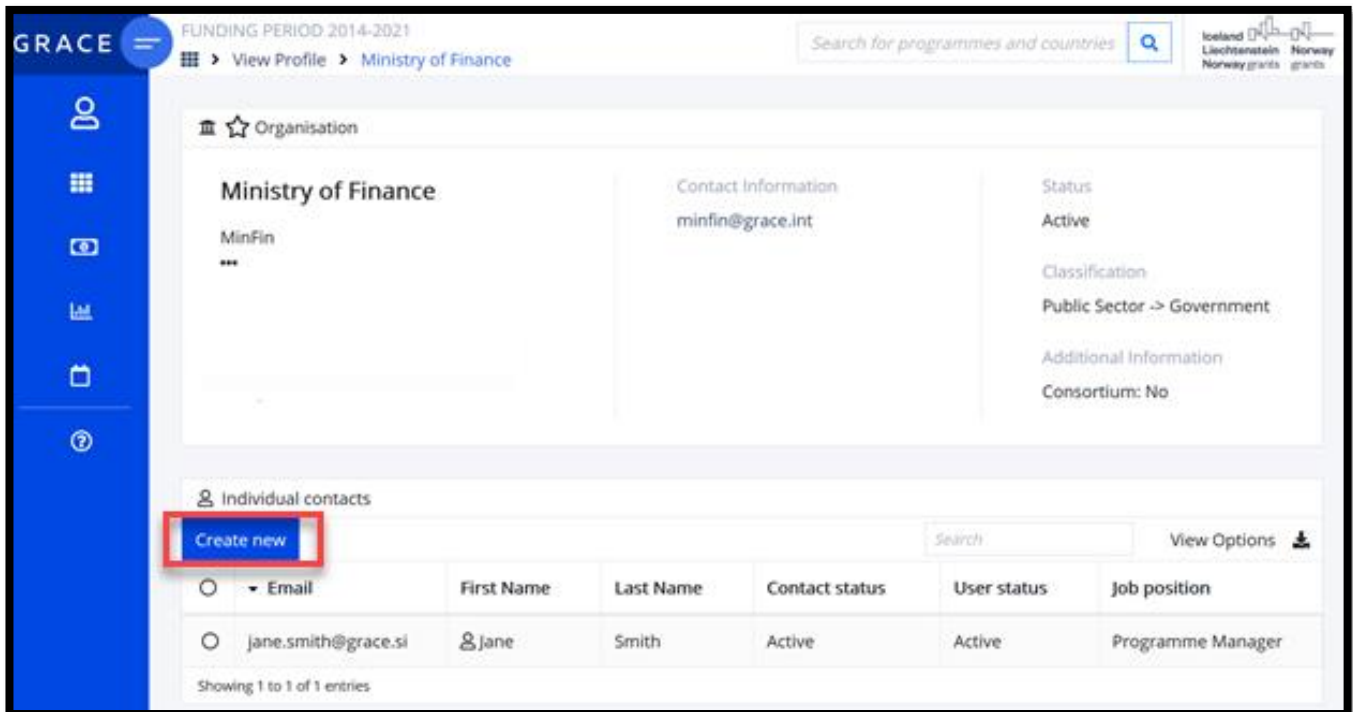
GRACE

FUNDING PERIOD 2014-2021

> View Profile > Ministry of Finance

Search for programmes and countries

Iceland Liechtenstein Norway Norway grants grants

Organisation

Ministry of Finance

MinFin

•••

Contact Information

minfin@grace.int

Status

Active

Classification

Public Sector -> Government

Additional Information

Consortium: No

Individual contacts

Create new

Search

View Options

| | Email | First Name | Last Name | Contact status | User status | Job position |
|---|---|---|---|---|---|---|
| | jane.smith@grace.si | Jane | Smith | Active | Active | Programme Manager |

Showing 1 to 1 of 1 entries